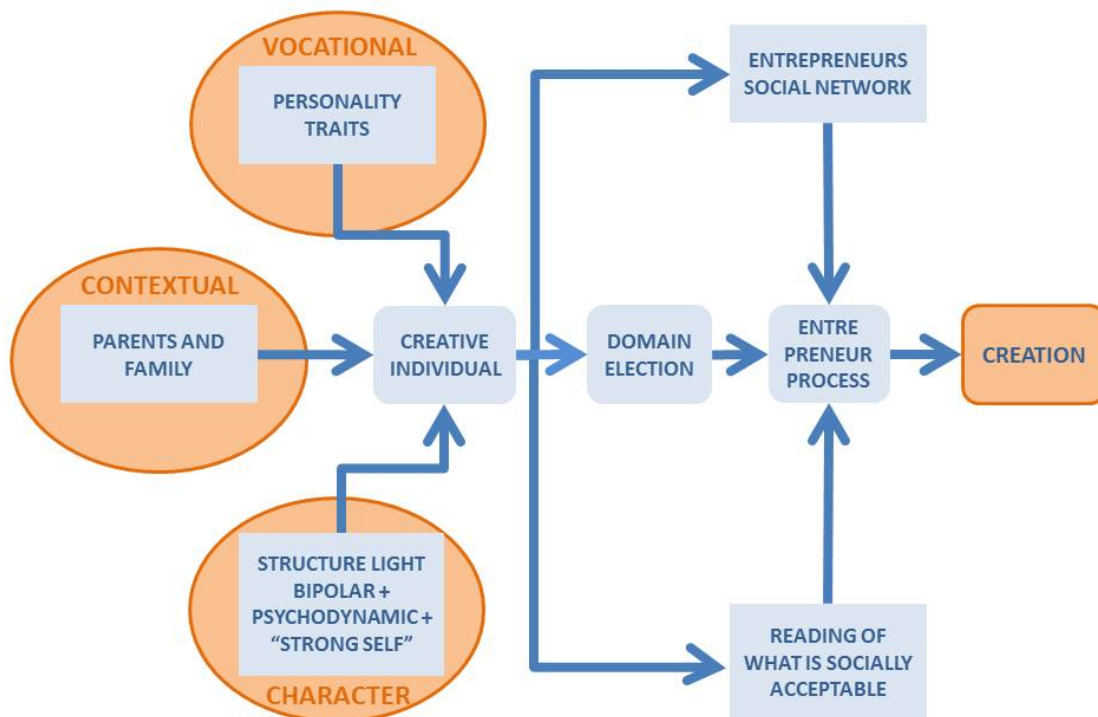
VOCATIONAL

PERSONALITY TRAITS

CONTEXTUAL

PARENTS AND FAMILY

STRUCTURE LIGHT BIPOLAR + PSYCHODYNAMIC + “STRONG SELF”

CHARACTER

CREATIVE INDIVIDUAL

DOMAIN ELECTION

ENTREPRENEURS SOCIAL NETWORK

ENTRE PRENEUR PROCESS

READING OF WHAT IS SOCIALLY ACCEPTABLE

CREATION